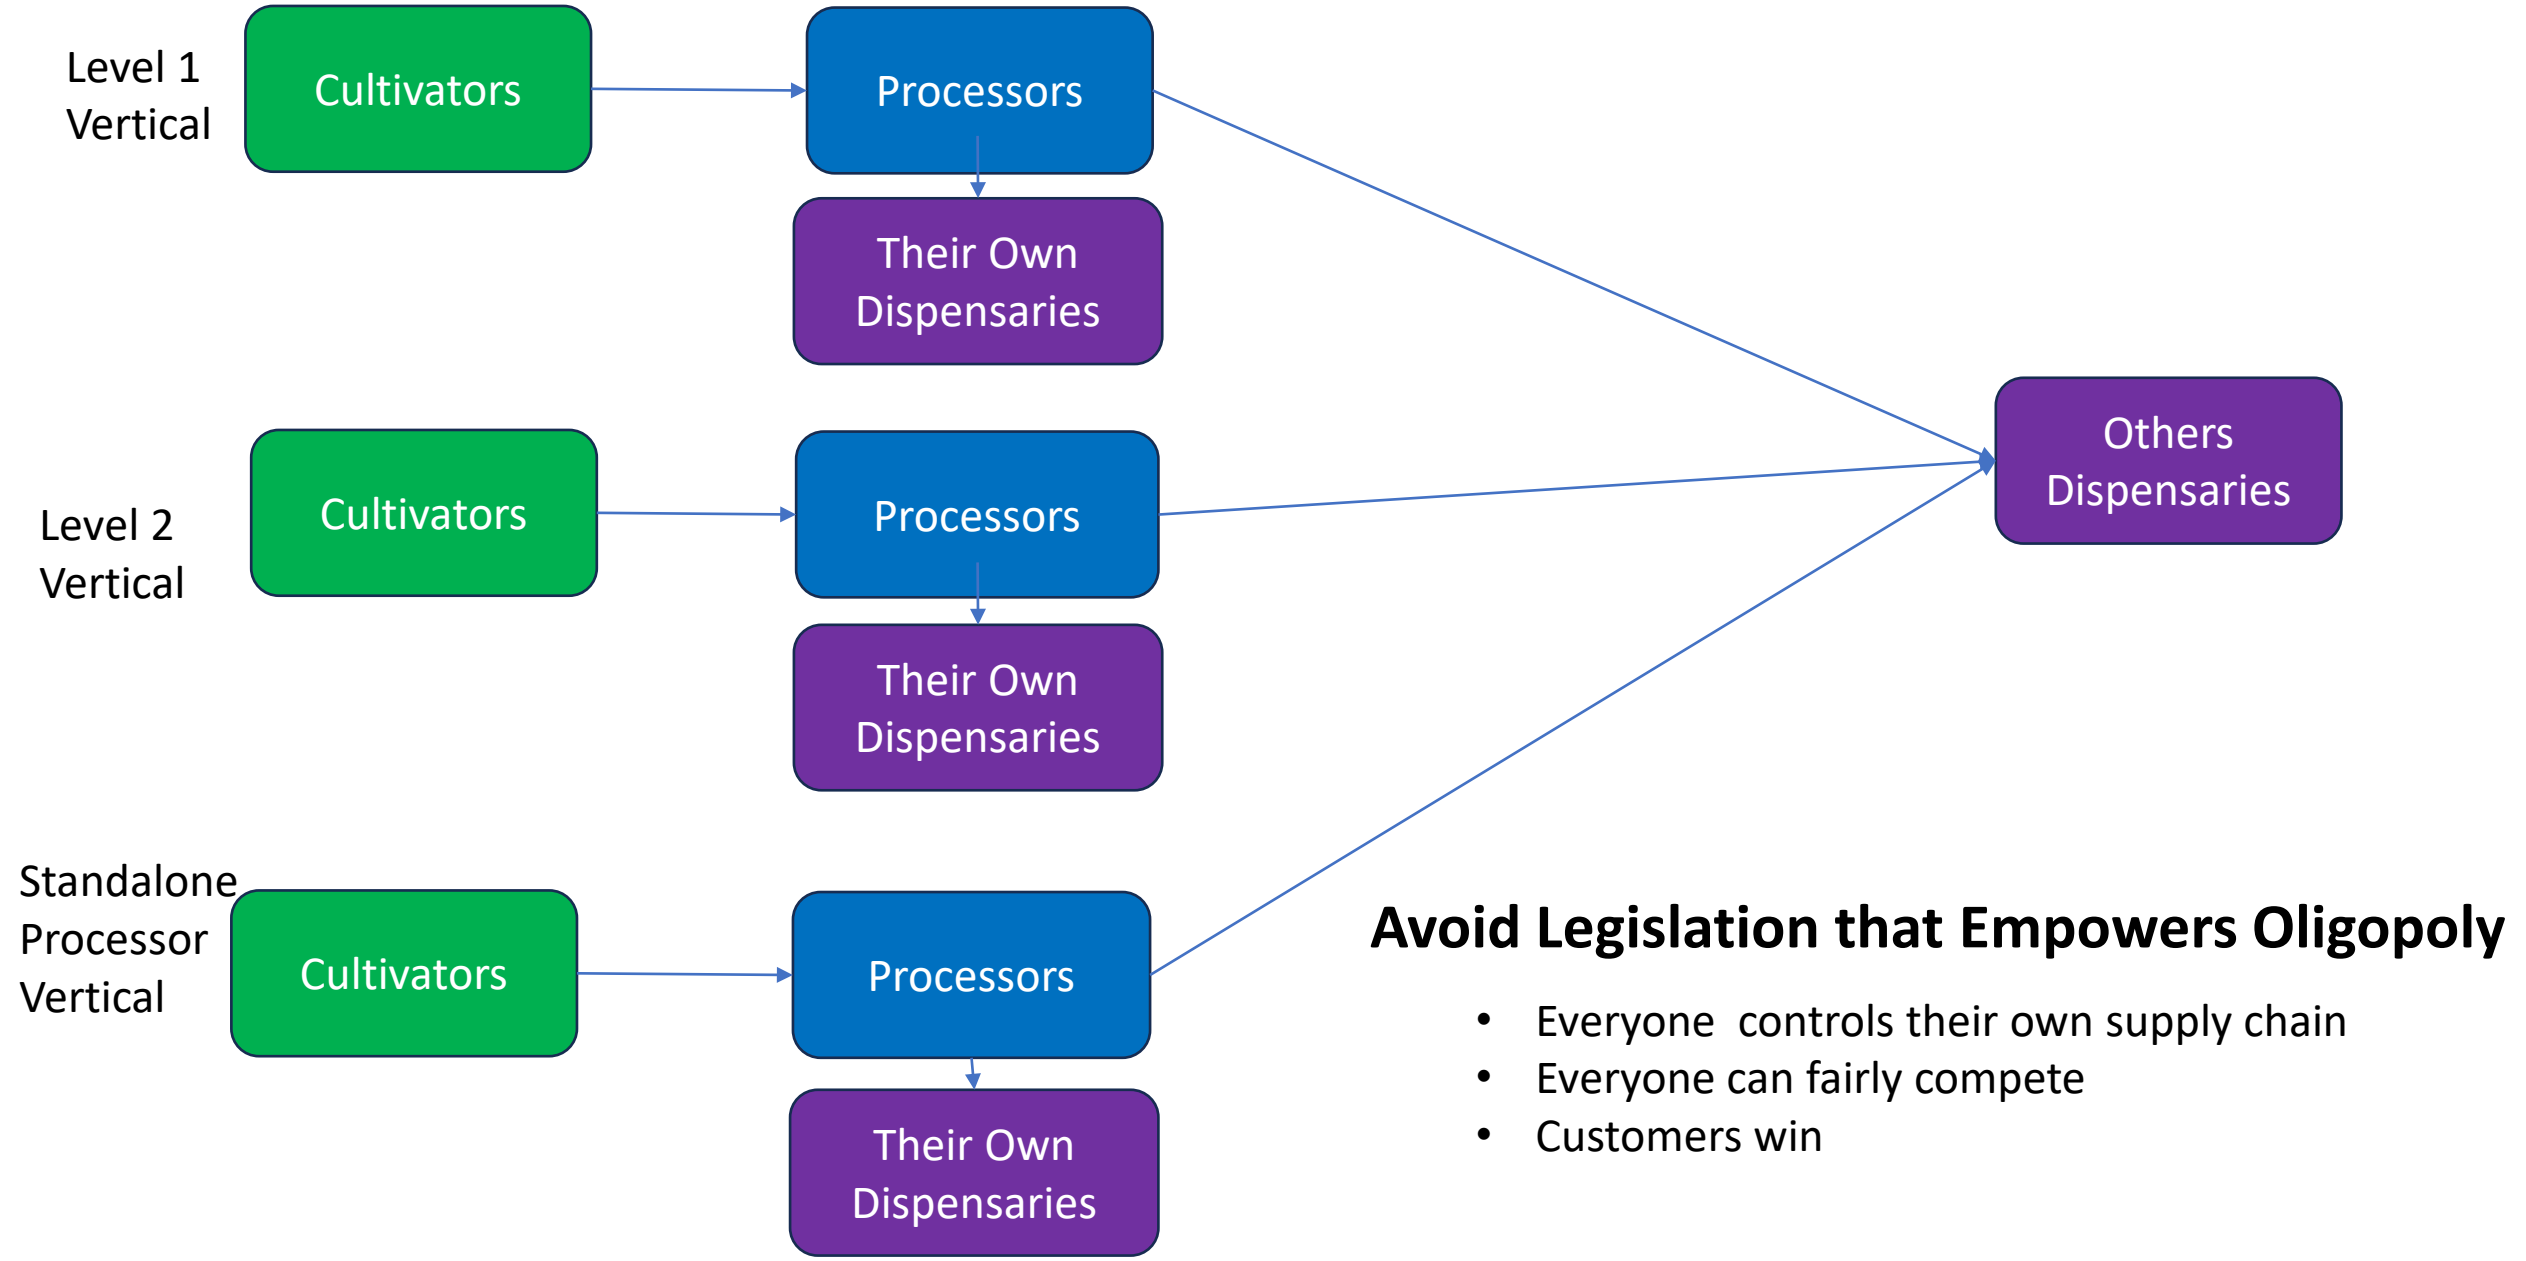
Level 1 Vertical

Cultivators

Processors

Their Own Dispensaries

Others Dispensaries

Level 2 Vertical

Cultivators

Processors

Their Own Dispensaries

Standalone Processor Vertical

Cultivators

Processors

Their Own Dispensaries

Avoid Legislation that Empowers Oligopoly

• Everyone controls their own supply chain
• Everyone can fairly compete
• Customers win